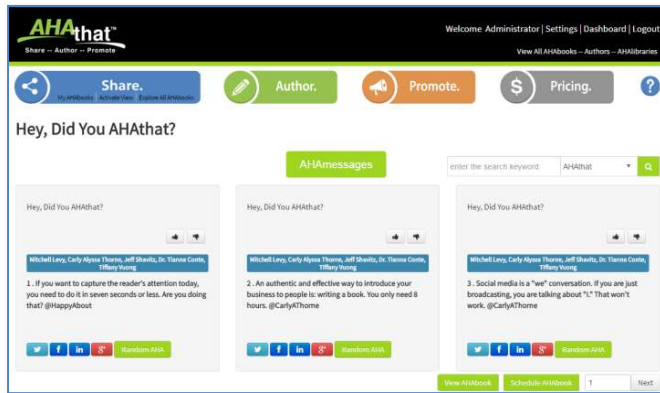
AHAthat™
Share -- Author -- Promote

Welcome Administrator | Settings | Dashboard | Logout
View All AHAbooks -- Authors -- AHAlibraries

Share.
My AHAbooks Activate View Explore All AHAbooks

Author.

Promote.

Pricing.

?

Hey, Did You AHAthat?

AHAmessages

enter the search keyword
AHAthat

Hey, Did You AHAthat?

Mitchell Levy, Carly Alyssa Thorne, Jeff Shavitz, Dr. Tianna Conte, Tiffany Vuong

1 . If you want to capture the reader's attention today, you need to do it in seven seconds or less. Are you doing that? @HappyAbout

t f in g+ Random AHA

Hey, Did You AHAthat?

Mitchell Levy, Carly Alyssa Thorne, Jeff Shavitz, Dr. Tianna Conte, Tiffany Vuong

2 . An authentic and effective way to introduce your business to people is: writing a book. You only need 8 hours. @CarlyAThorne

t f in g+ Random AHA

Hey, Did You AHAthat?

Mitchell Levy, Carly Alyssa Thorne, Jeff Shavitz, Dr. Tianna Conte, Tiffany Vuong

3 . Social media is a "we" conversation. If you are just broadcasting, you are talking about "I." That won't work. @CarlyAThorne

t f in g+ Random AHA

View AHAbook
Schedule AHAbook
1
Next